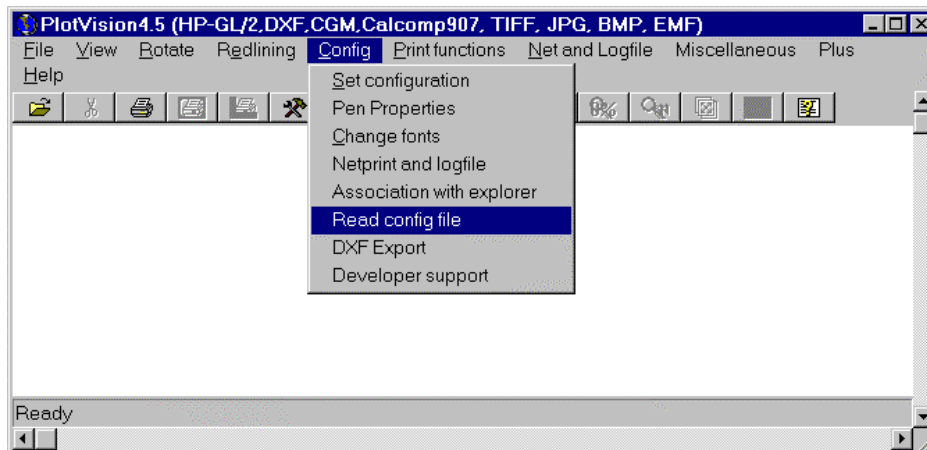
PlotVision4.5 (HP-GL/2,DXF,CGM,Calcomp907, TIFF, JPG, BMP, EMF)

File View Rotate Redlining Config Print functions Net and Logfile Miscellaneous Plus Help

Set configuration
Pen Properties
Change fonts
Netprint and logfile
Association with explorer
Read config file
DXF Export
Developer support

Ready